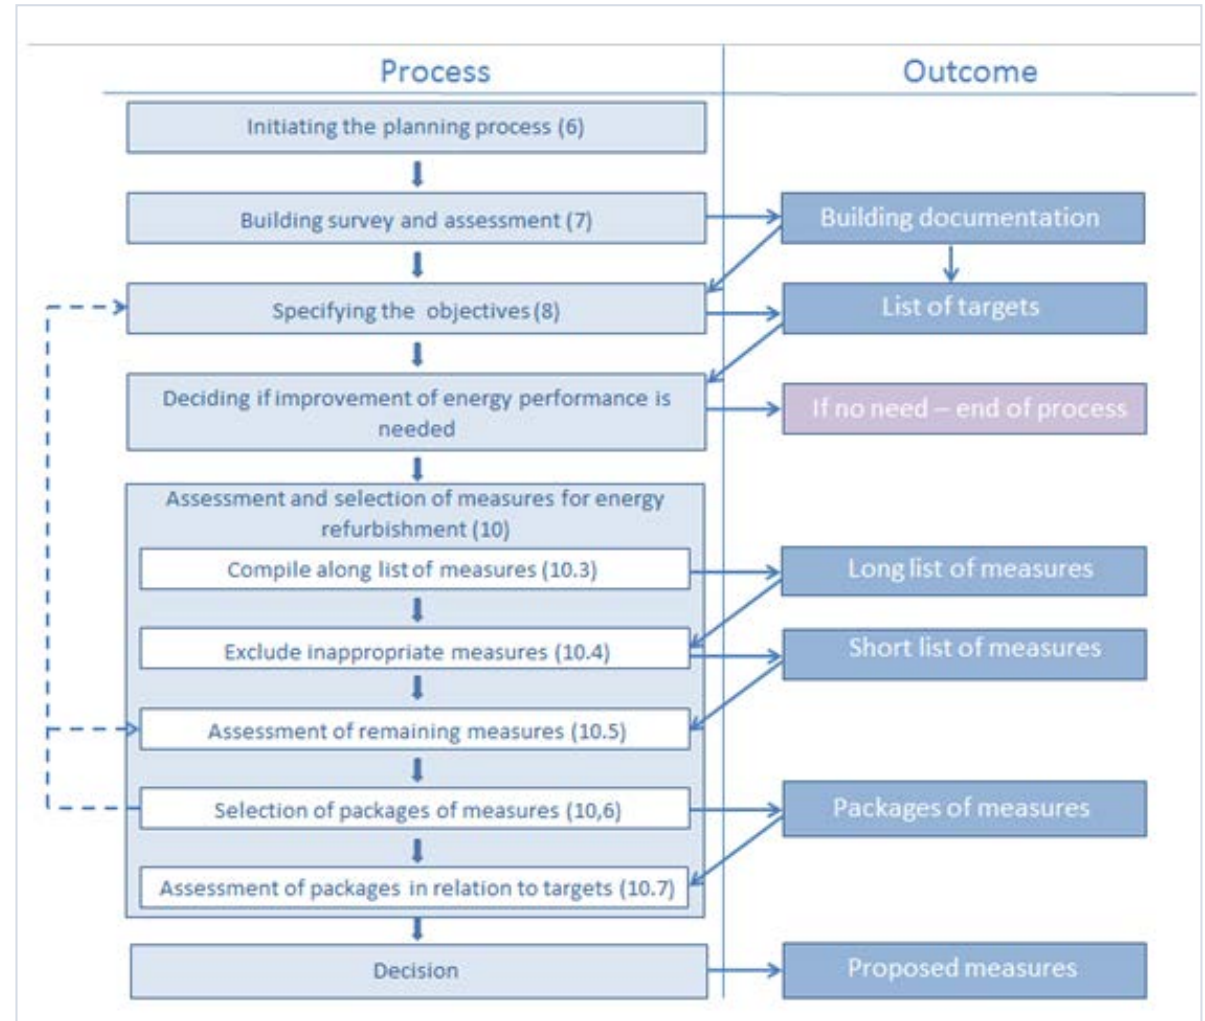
Process

Outcome

Initiating the planning process (6)

Building survey and assessment (7)

Building documentation

Specifying the objectives (8)

List of targets

Deciding if improvement of energy performance is needed

If no need – end of process

Assessment and selection of measures for energy refurbishment (10)

Compile along list of measures (10.3)

Long list of measures

Exclude inappropriate measures (10.4)

Short list of measures

Assessment of remaining measures (10.5)

Selection of packages of measures (10,6)

Packages of measures

Assessment of packages in relation to targets (10.7)

Decision

Proposed measures